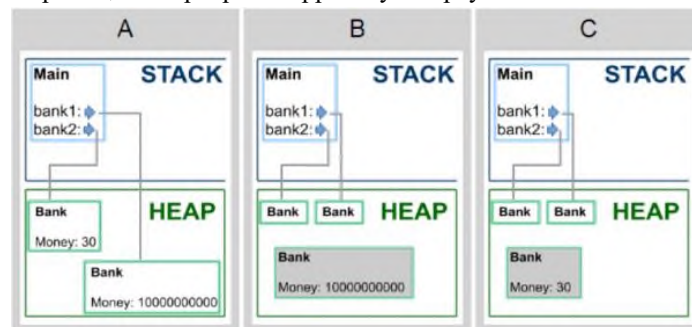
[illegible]

A

Main

bank1:
bank2:

STACK

Bank

Money: 30

HEAP

Bank

Money: 10000000000

B

Main

bank1:
bank2:

STACK

Bank

Bank

HEAP

Bank

Money: 10000000000

C

Main

bank1:
bank2:

STACK

Bank

Bank

HEAP

Bank

Money: 30